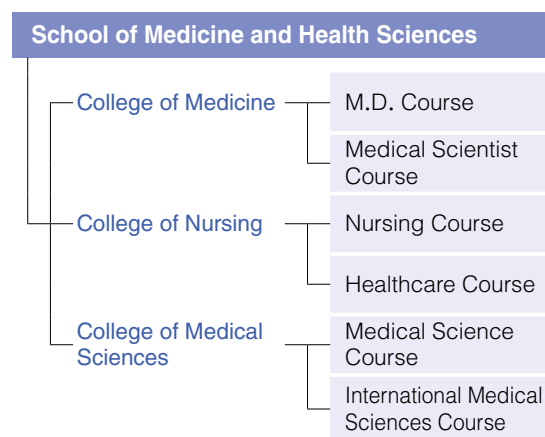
School of Medicine and Health Sciences

College of Medicine

M.D. Course

Medical Scientist Course

College of Nursing

Nursing Course

Healthcare Course

College of Medical Sciences

Medical Science Course

International Medical Sciences Course